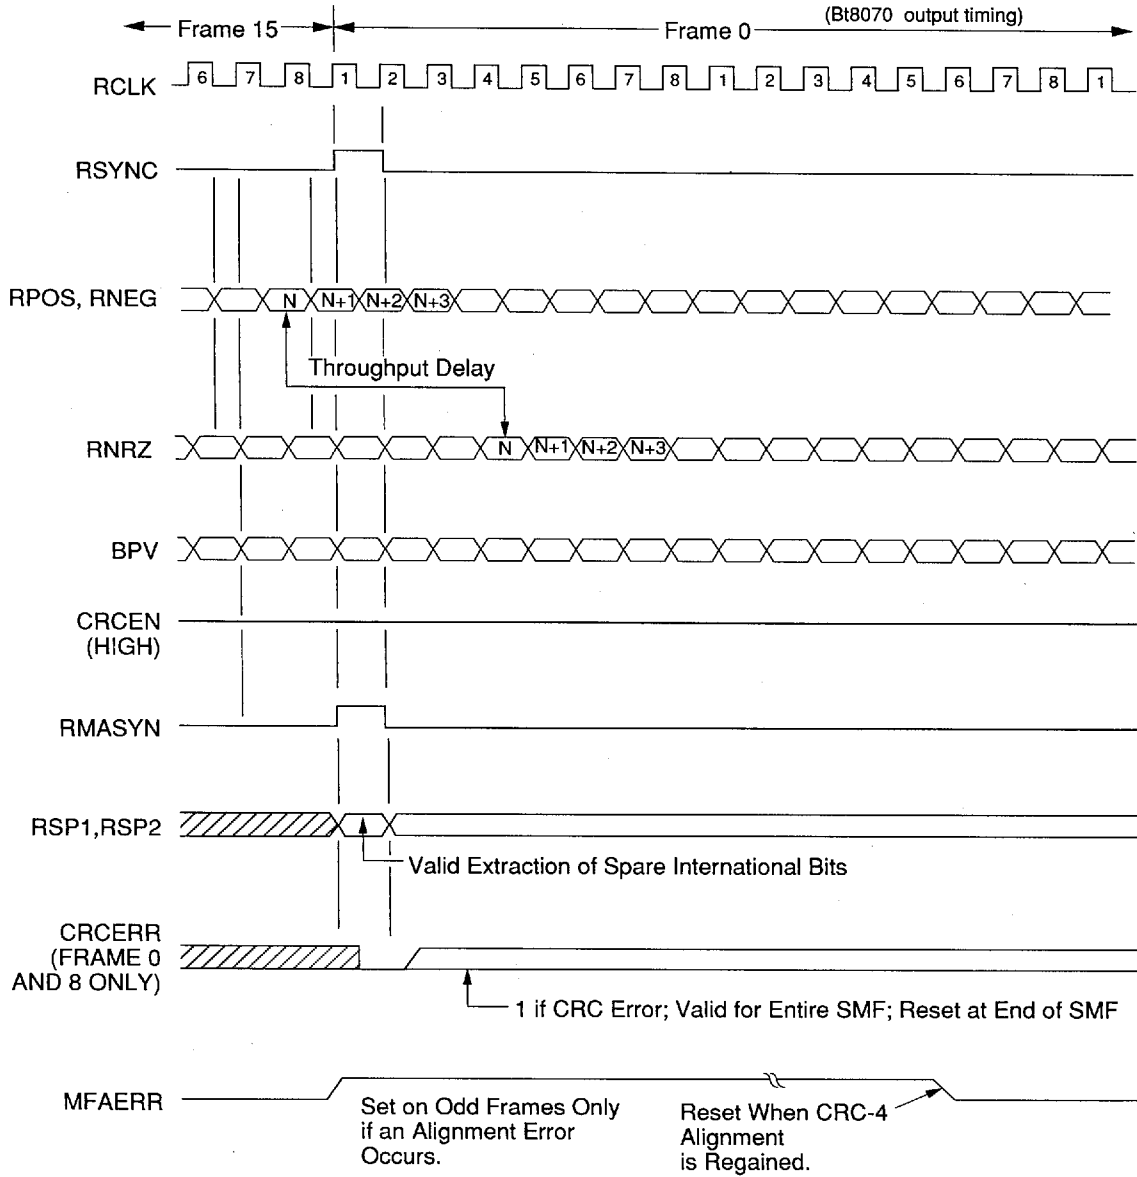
Frame 15
Frame 0
(Bt8070 output timing)

RCLK 6 7 8 1 2 3 4 5 6 7 8 1 2 3 4 5 6 7 8 1

RSYNC

RPOS, RNEG N N+1 N+2 N+3

Throughput Delay

RNRZ N N+1 N+2 N+3

BPV

CRCEN (HIGH)

RMASYN

RSP1,RSP2

Valid Extraction of Spare International Bits

CRCERR (FRAME 0 AND 8 ONLY)

1 if CRC Error; Valid for Entire SMF; Reset at End of SMF

MFAERR

Set on Odd Frames Only if an Alignment Error Occurs.

Reset When CRC-4 Alignment is Regained.